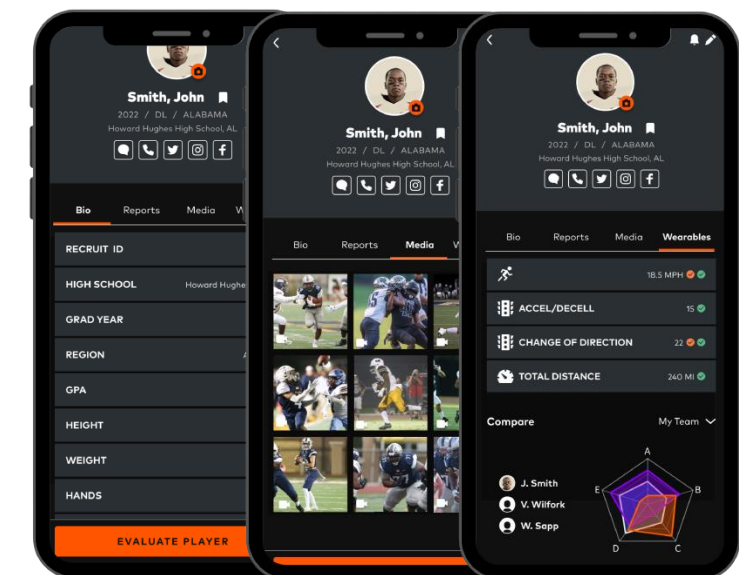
Smith, John
2022 / DL / ALABAMA
Howard Hughes High School, AL

Bio Reports Media W

RECRUIT ID
HIGH SCHOOL Howard Hughe
GRAD YEAR
REGION
GPA
HEIGHT
WEIGHT
HANDS

EVALUATE PLAYER

Smith, John
2022 / DL / ALABAMA
Howard Hughes High School, AL

Bio Reports Media W

Smith, John
2022 / DL / ALABAMA
Howard Hughes High School, AL

Bio Reports Media Wearables

18.5 MPH
ACCEL/DECELL 15
CHANGE OF DIRECTION 22
TOTAL DISTANCE 240 MI

Compare My Team

J. Smith
V. Wilfork
W. Sapp

A
B
C
D
E